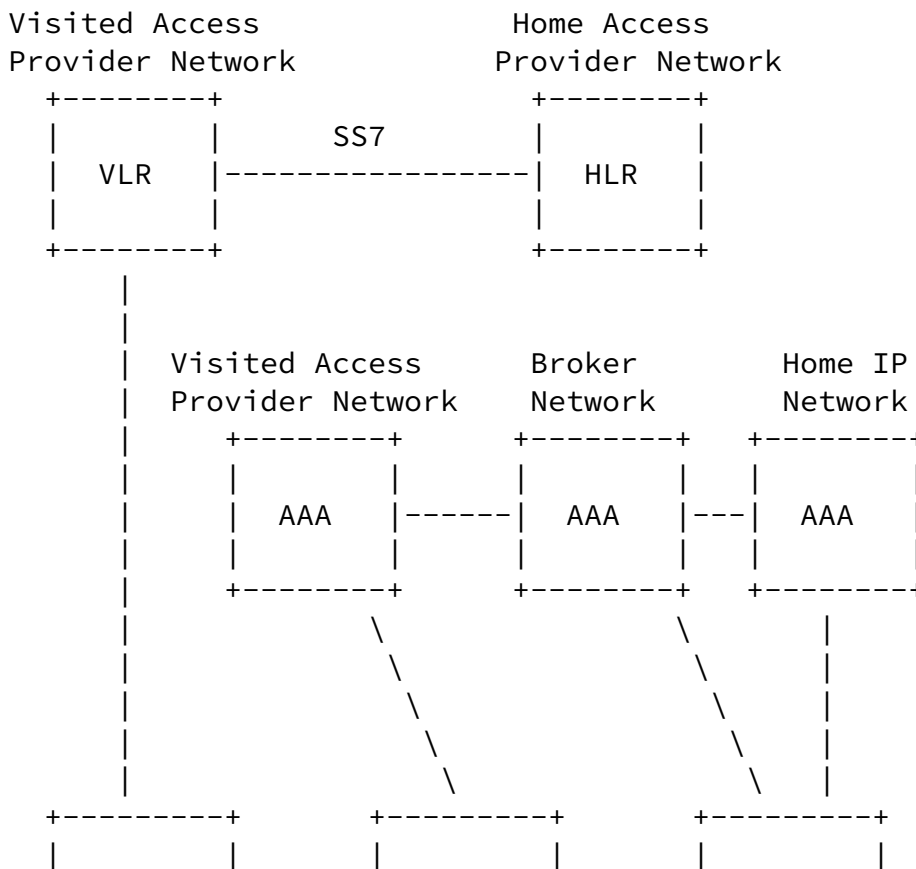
Visited Access          Home Access
Provider Network       Provider Network
  +--------+              +--------+
  |        |     SS7      |        |
  |  VLR   |--------------|  HLR   |
  |        |              |        |
  +--------+              +--------+
      |
      |
      |   Visited Access    Broker      Home IP
      |   Provider Network  Network     Network
      |     +--------+    +--------+   +--------
      |     |        |    |        |   |
      |     |  AAA   |----|  AAA   |---|  AAA
      |     |        |    |        |   |
      |     +--------+    +--------+   +--------
      |           \            \           |
      |            \            \          |
      |             \            \         |
      |              \            \        |
      |               \            \       |
  +--------+      +---------+     +---------+
  |        |      |         |     |         |